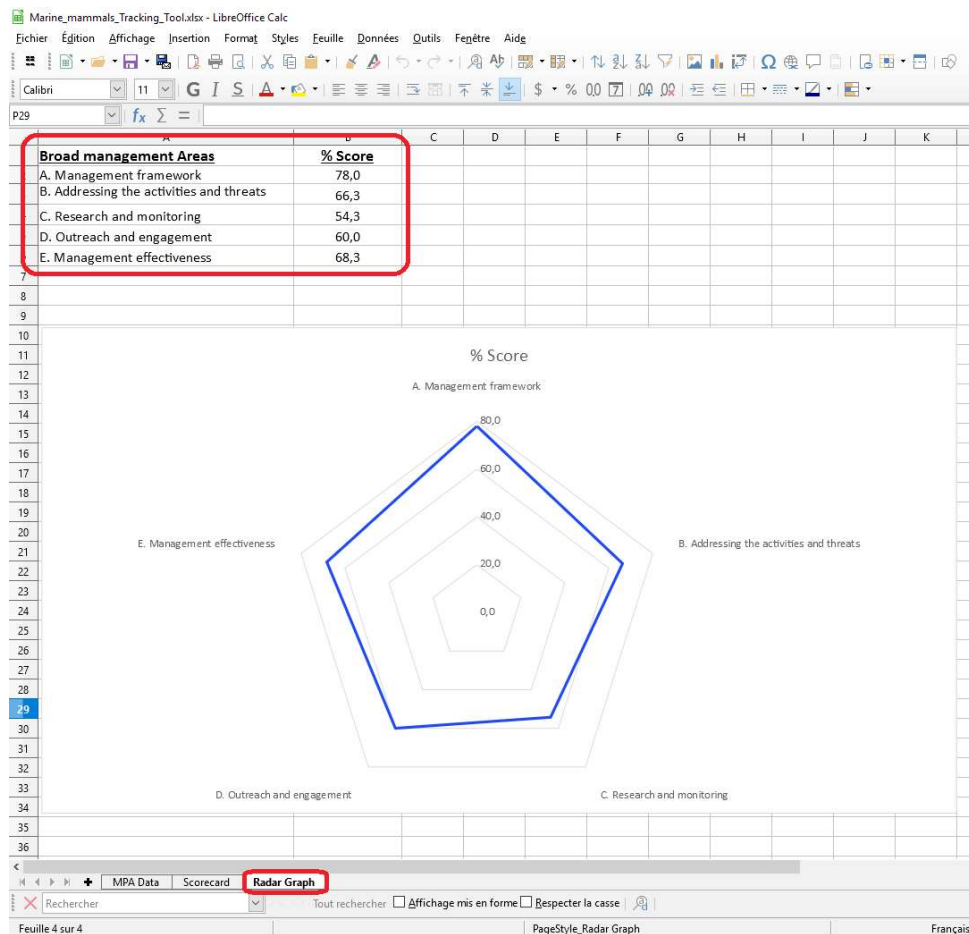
Marine_mammals_Tracking_Tool.xlsx - LibreOffice Calc

Fichier Édition Affichage Insertion Format Styles Feuille Données Outils Fenêtre Aide

Calibri 11 G I S

P29

A B C D E F G H I J K

| Broad management Areas | % Score |
|---|---|
| A. Management framework | 78,0 |
| B. Addressing the activities and threats | 66,3 |
| C. Research and monitoring | 54,3 |
| D. Outreach and engagement | 60,0 |
| E. Management effectiveness | 68,3 |

7 8 9 10 11 12 13 14 15 16 17 18 19 20 21 22 23 24 25 26 27 28 29 30 31 32 33 34 35 36

% Score

A. Management framework

80,0

60,0

40,0

20,0

0,0

B. Addressing the activities and threats

C. Research and monitoring

D. Outreach and engagement

E. Management effectiveness

MPA Data Scorecard Radar Graph

Rechercher Tout rechercher Affichage mis en forme Respecter la casse

Feuille 4 sur 4 PageStyle_Radar Graph Français